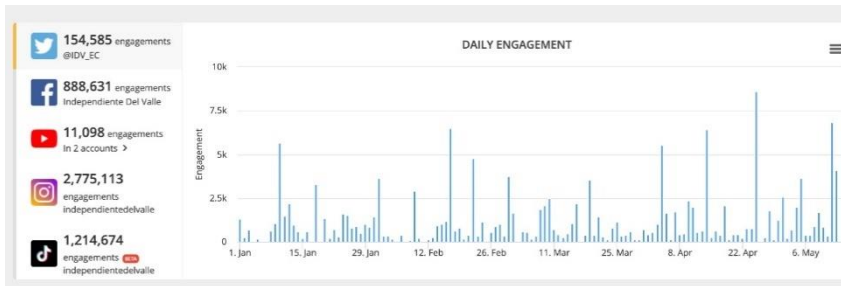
154,585 engagements
@IDV_EC

888,631 engagements
Independiente Del Valle

11,098 engagements
In 2 accounts >

2,775,113
engagements
independientedelvalle

1,214,674
engagements BETA
independientedelvalle

DAILY ENGAGEMENT

10k
7.5k
5k
2.5k
0

Engagement

1. Jan
15. Jan
29. Jan
12. Feb
26. Feb
11. Mar
25. Mar
8. Apr
22. Apr
6. May